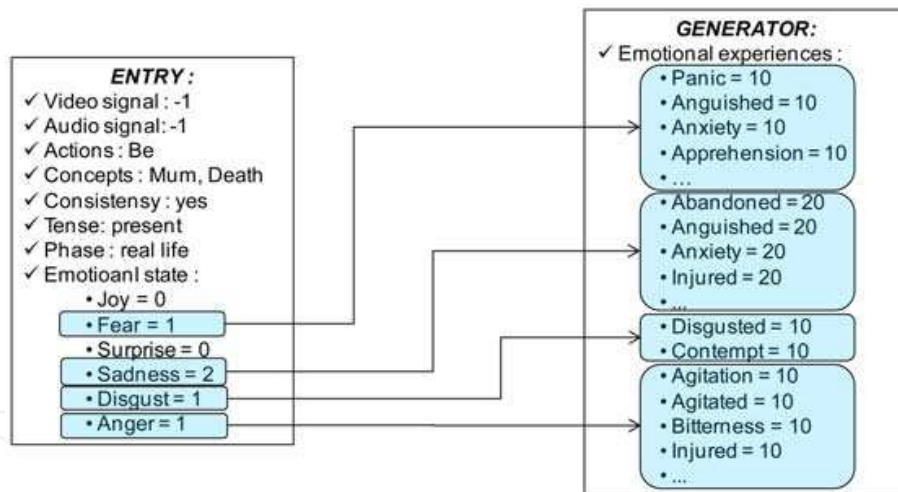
ENTRY :
✓ Video signal : -1
✓ Audio signal: -1
✓ Actions : Be
✓ Concepts : Mum, Death
✓ Consistensy : yes
✓ Tense: present
✓ Phase : real life
✓ Emotioanl state :
• Joy = 0
• Fear = 1
• Surprise = 0
• Sadness = 2
• Disgust = 1
• Anger = 1

GENERATOR:
✓ Emotional experiences :
• Panic = 10
• Anguished = 10
• Anxiety = 10
• Apprehension = 10
• ...
• Abandoned = 20
• Anguished = 20
• Anxiety = 20
• Injured = 20
• ...
• Disgusted = 10
• Contempt = 10
• Agitation = 10
• Agitated = 10
• Bitterness = 10
• Injured = 10
• ...